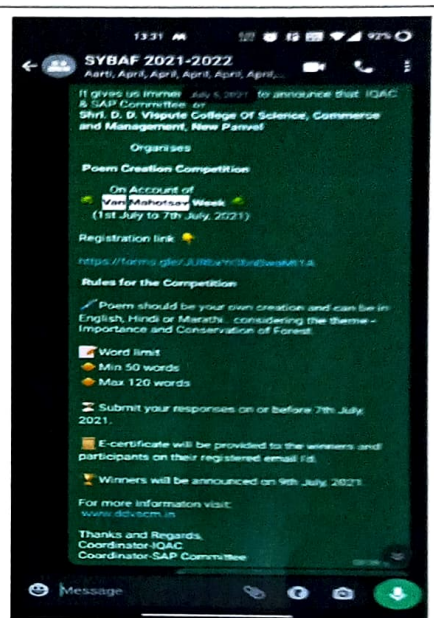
13:31

92%

SYBAF 2021-2022
Aarti, April, April, April, April, April,...

It gives us immense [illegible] July 6, 2021 to announce that IQAC & SAP Committee of
Shri. D. D. Vispute College Of Science, Commerce and Management, New Panvel

Organises

Poem Creation Competition

On Account of
Van Mahotsav Week
(1st July to 7th July, 2021)

Registration link

https://forms.gle/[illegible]

Rules for the Competition

Poem should be your own creation and can be in English, Hindi or Marathi, considering the theme - Importance and Conservation of Forest

Word limit
Min 50 words
Max 120 words

Submit your responses on or before 7th July, 2021.

E-certificate will be provided to the winners and participants on their registered email I'd.

Winners will be announced on 9th July, 2021.

For more information visit:
www.ddvscm.in

Thanks and Regards,
Coordinator-IQAC
Coordinator-SAP Committee

Message